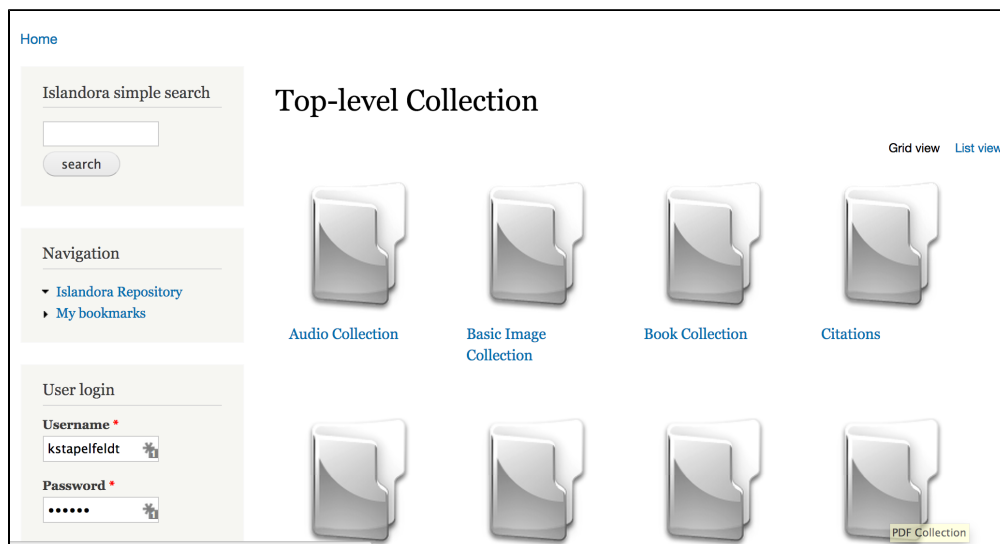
Home

Islandora simple search

search

Navigation

Islandora Repository

My bookmarks

User login

Username *

kstapelfeldt

Password *

••••••

Top-level Collection

Grid view List view

Audio Collection

Basic Image Collection

Book Collection

Citations

PDF Collection